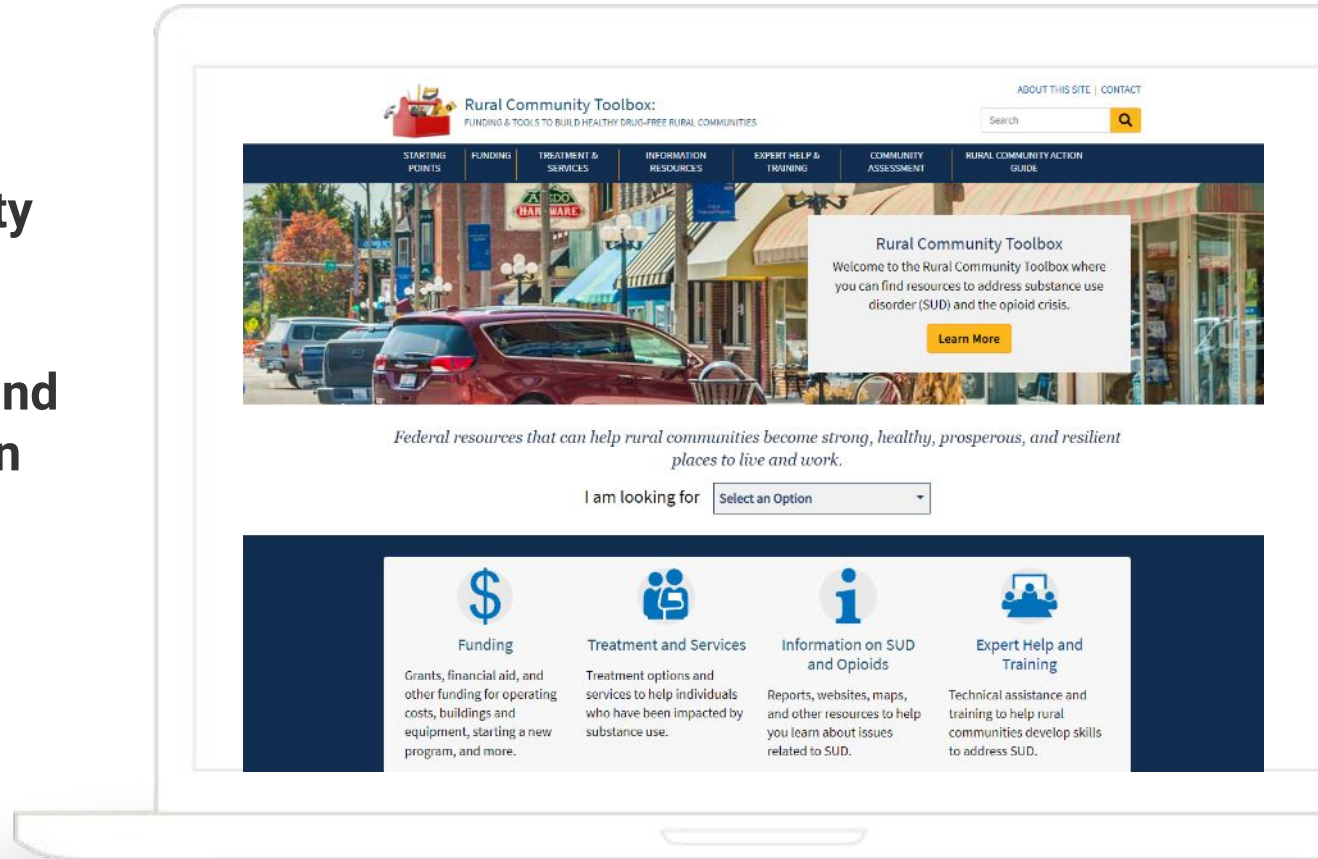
ty

nd
n

Rural Community Toolbox:
FUNDING & TOOLS TO BUILD HEALTHY DRUG-FREE RURAL COMMUNITIES

ABOUT THIS SITE | CONTACT

Search

STARTING POINTS | FUNDING | TREATMENT & SERVICES | INFORMATION RESOURCES | EXPERT HELP & TRAINING | COMMUNITY ASSESSMENT | RURAL COMMUNITY ACTION GUIDE

ALEDO HARDWARE

Rural Community Toolbox
Welcome to the Rural Community Toolbox where you can find resources to address substance use disorder (SUD) and the opioid crisis.

Learn More

Federal resources that can help rural communities become strong, healthy, prosperous, and resilient places to live and work.

I am looking for Select an Option

Funding
Grants, financial aid, and other funding for operating costs, buildings and equipment, starting a new program, and more.

Treatment and Services
Treatment options and services to help individuals who have been impacted by substance use.

Information on SUD and Opioids
Reports, websites, maps, and other resources to help you learn about issues related to SUD.

Expert Help and Training
Technical assistance and training to help rural communities develop skills to address SUD.